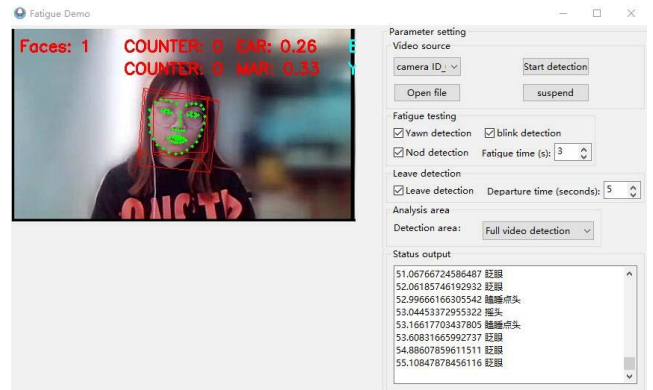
Fatigue Demo

Faces: 1 COUNTER: 0 EAR: 0.26 E
COUNTER: 0 MAR: 0.33 Y

Parameter setting
Video source
camera ID_
Start detection
Open file
suspend
Fatigue testing
Yawn detection
blink detection
Nod detection
Fatigue time (s): 3
Leave detection
Leave detection
Departure time (seconds): 5
Analysis area
Detection area:
Full video detection
Status output
51.06766724586487 眨眼
52.06185746192932 眨眼
52.99666166305542 瞌睡点头
53.04453372955322 摇头
53.16617703437805 瞌睡点头
53.60831665992737 眨眼
54.88607859611511 眨眼
55.10847878456116 眨眼